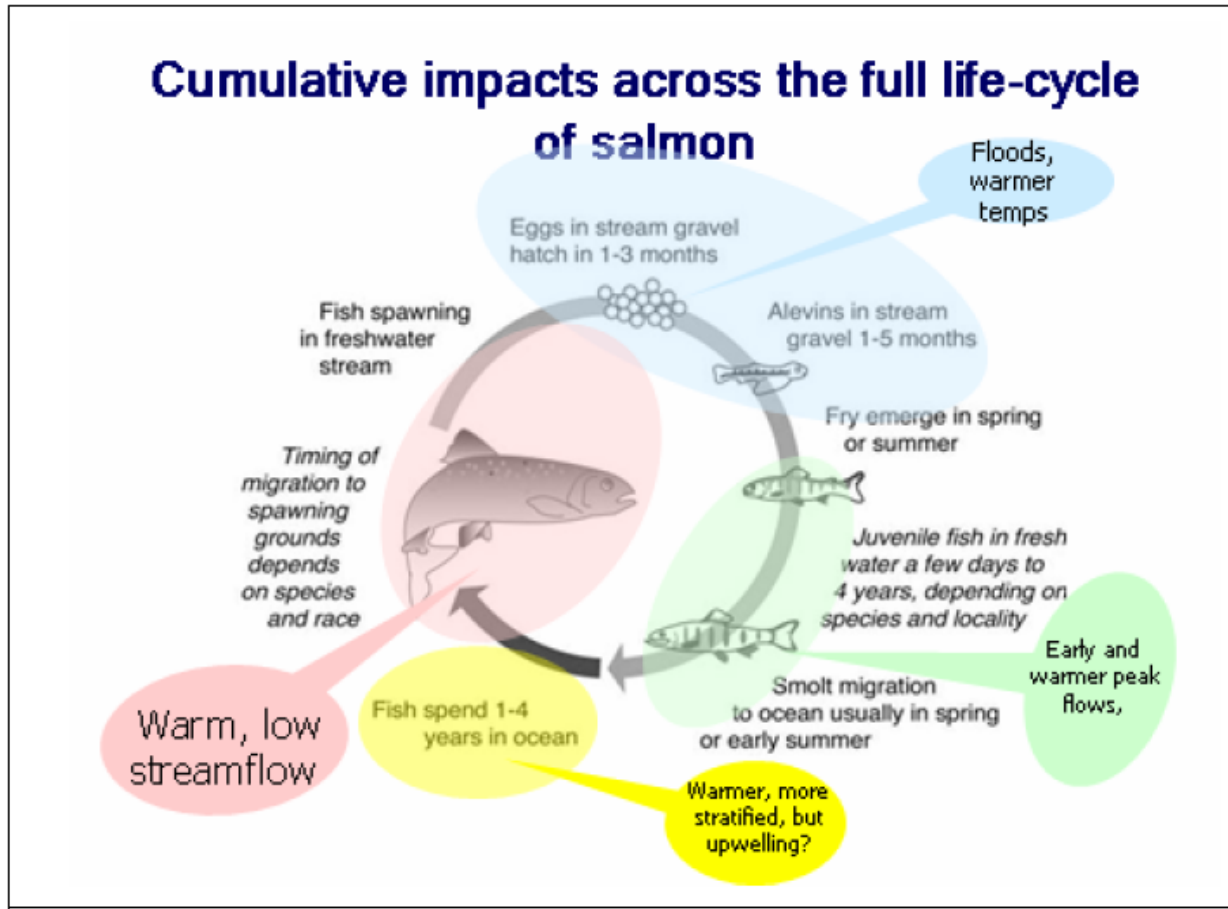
Cumulative impacts across the full life-cycle of salmon

Floods, warmer temps

Eggs in stream gravel hatch in 1-3 months

Fish spawning in freshwater stream

Alevins in stream gravel 1-5 months

Fry emerge in spring or summer

Timing of migration to spawning grounds depends on species and race

Juvenile fish in fresh water a few days to 4 years, depending on species and locality

Early and warmer peak flows,

Smolt migration to ocean usually in spring or early summer

Fish spend 1-4 years in ocean

Warm, low streamflow

Warmer, more stratified, but upwelling?